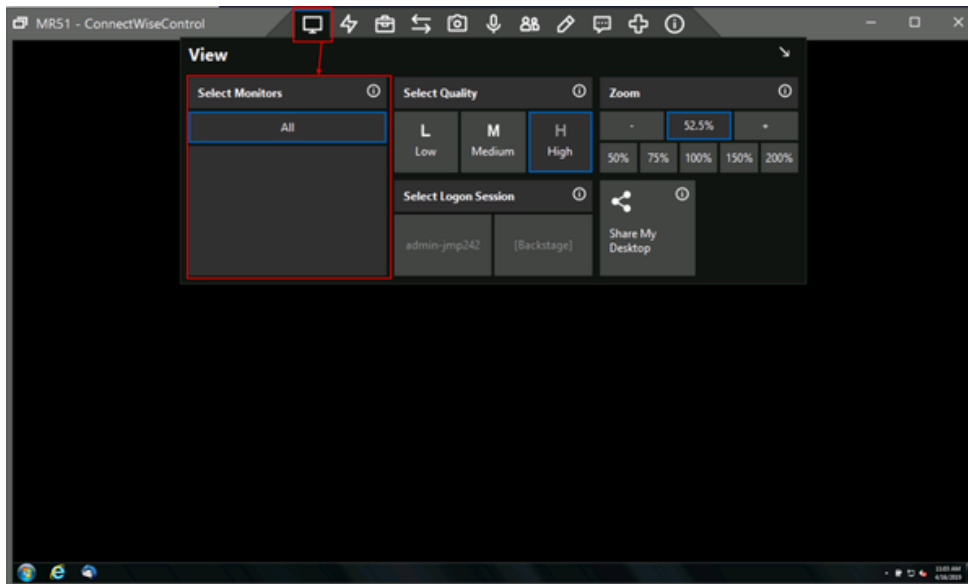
MR51 - ConnectWiseControl

View

Select Monitors

All

Select Quality

L
Low

M
Medium

H
High

Zoom

-

52.5%

+

50%

75%

100%

150%

200%

Select Logon Session

admin-jmp242

[Backstage]

Share My Desktop

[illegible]